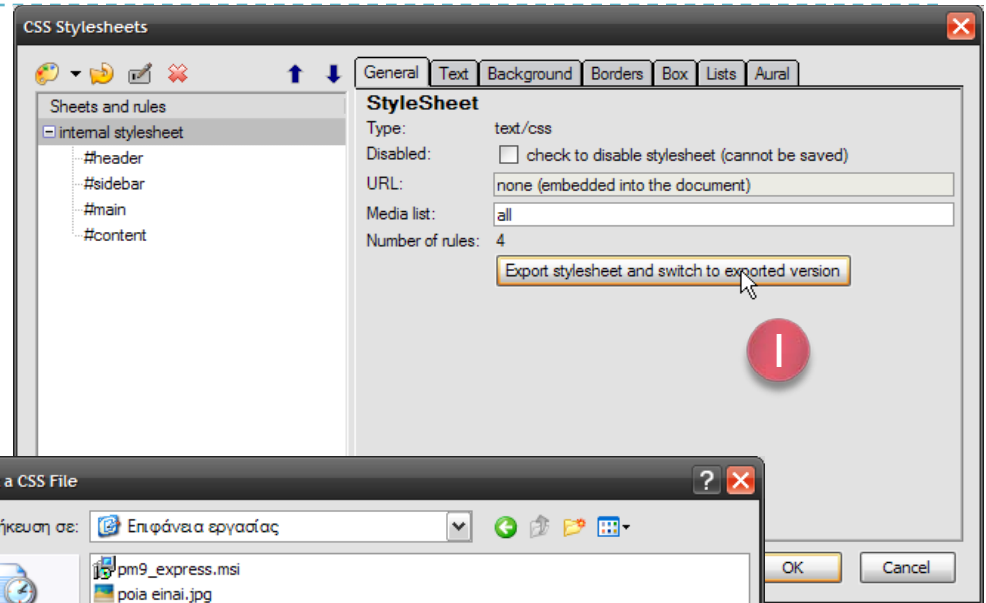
CSS Stylesheets

Sheets and rules
internal stylesheet
#header
#sidebar
#main
#content

General | Text | Background | Borders | Box | Lists | Aural

StyleSheet
Type: text/css
Disabled: check to disable stylesheet (cannot be saved)
URL: none (embedded into the document)
Media list: all
Number of rules: 4
Export stylesheet and switch to exported version

I

a CSS File
ήκευση σε: Επιφάνεια εργασίας
pm9_express.msi
poia einai.jpg

OK
Cancel